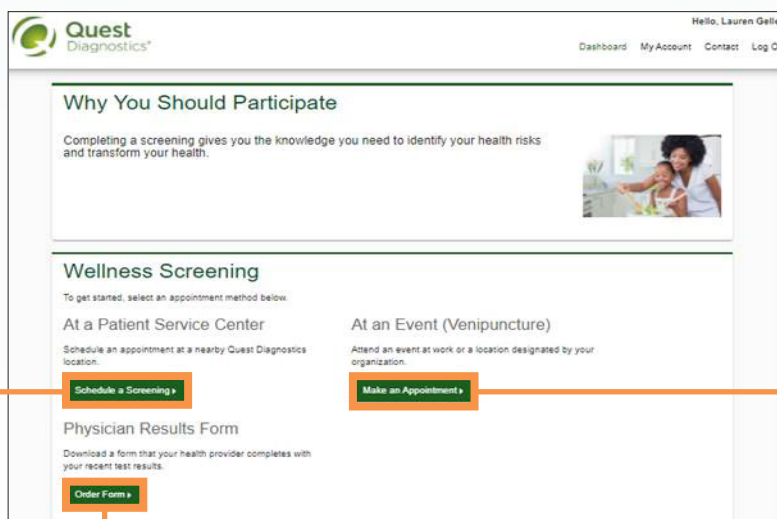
Quest Diagnostics®

Hello, Lauren Gelle

Dashboard My Account Contact Log O

Why You Should Participate

Completing a screening gives you the knowledge you need to identify your health risks and transform your health.

Wellness Screening

To get started, select an appointment method below.

At a Patient Service Center

Schedule an appointment at a nearby Quest Diagnostics location.

Schedule a Screening ▸

At an Event (Venipuncture)

Attend an event at work or a location designated by your organization.

Make an Appointment ▸

Physician Results Form

Download a form that your health provider completes with your recent test results.

Order Form ▸